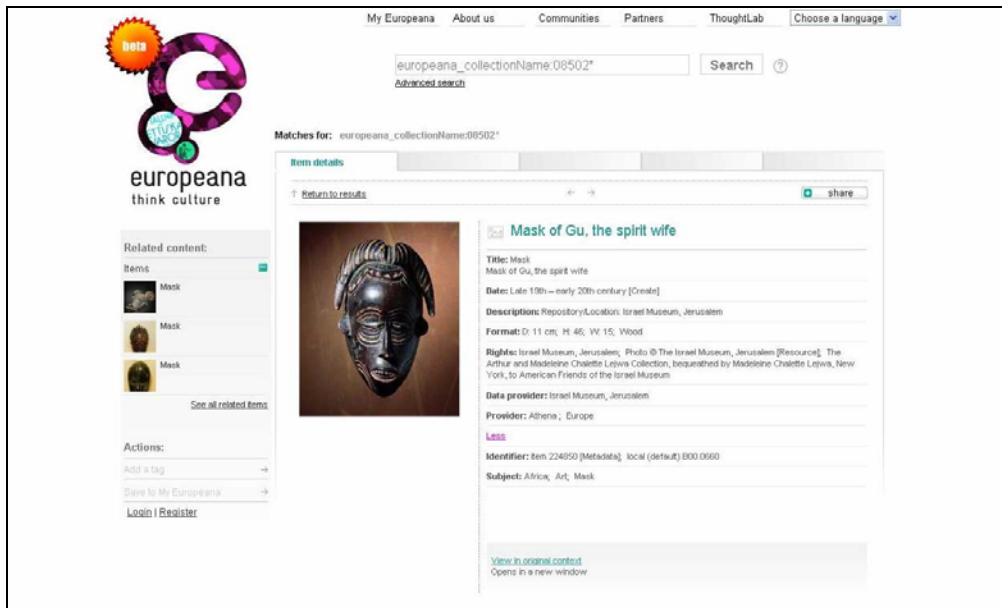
beta

europeana
think culture

My Europeana About us Communities Partners ThoughtLab Choose a language

europeana_collectionName:08502*
Search
Advanced search

Matches for: europeana_collectionName:08502*

Item details

Return to results
share

Related content:
Items
Mask
Mask
Mask
See all related items

Actions:
Add a tag
Save to My Europeana
Login | Register

Mask of Gu, the spirit wife

Title: Mask
Mask of Gu, the spirit wife

Date: Late 19th – early 20th century [Create]

Description: Repository/Location: Israel Museum, Jerusalem

Format: D: 11 cm; H: 46; W: 15; Wood

Rights: Israel Museum, Jerusalem; Photo © The Israel Museum, Jerusalem [Resource]; The Arthur and Madeleine Chalette Lejwa Collection, bequeathed by Madeleine Chalette Lejwa, New York, to American Friends of the Israel Museum

Data provider: Israel Museum, Jerusalem

Provider: Athena ; Europe

Less

Identifier: item 224850 [Metadata]; local (default) B00.0660

Subject: Africa; Art; Mask

View in original context
Opens in a new window